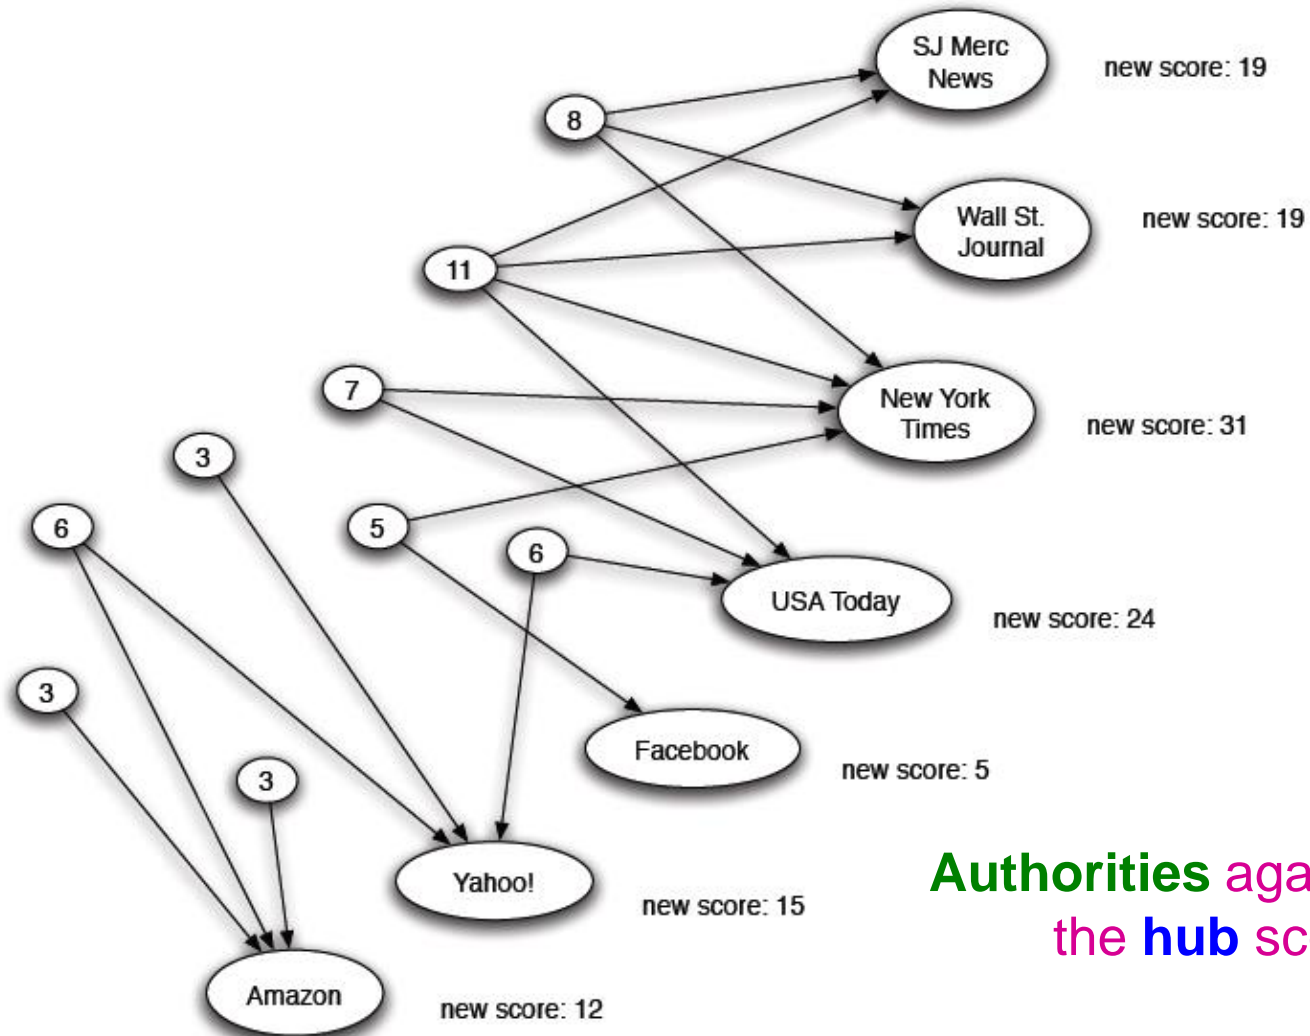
8

11

7

3

6

5

6

3

3

SJ Merc News

new score: 19

Wall St. Journal

new score: 19

New York Times

new score: 31

USA Today

new score: 24

Facebook

new score: 5

Yahoo!

new score: 15

Amazon

new score: 12

Authorities aga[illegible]
the hub sc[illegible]